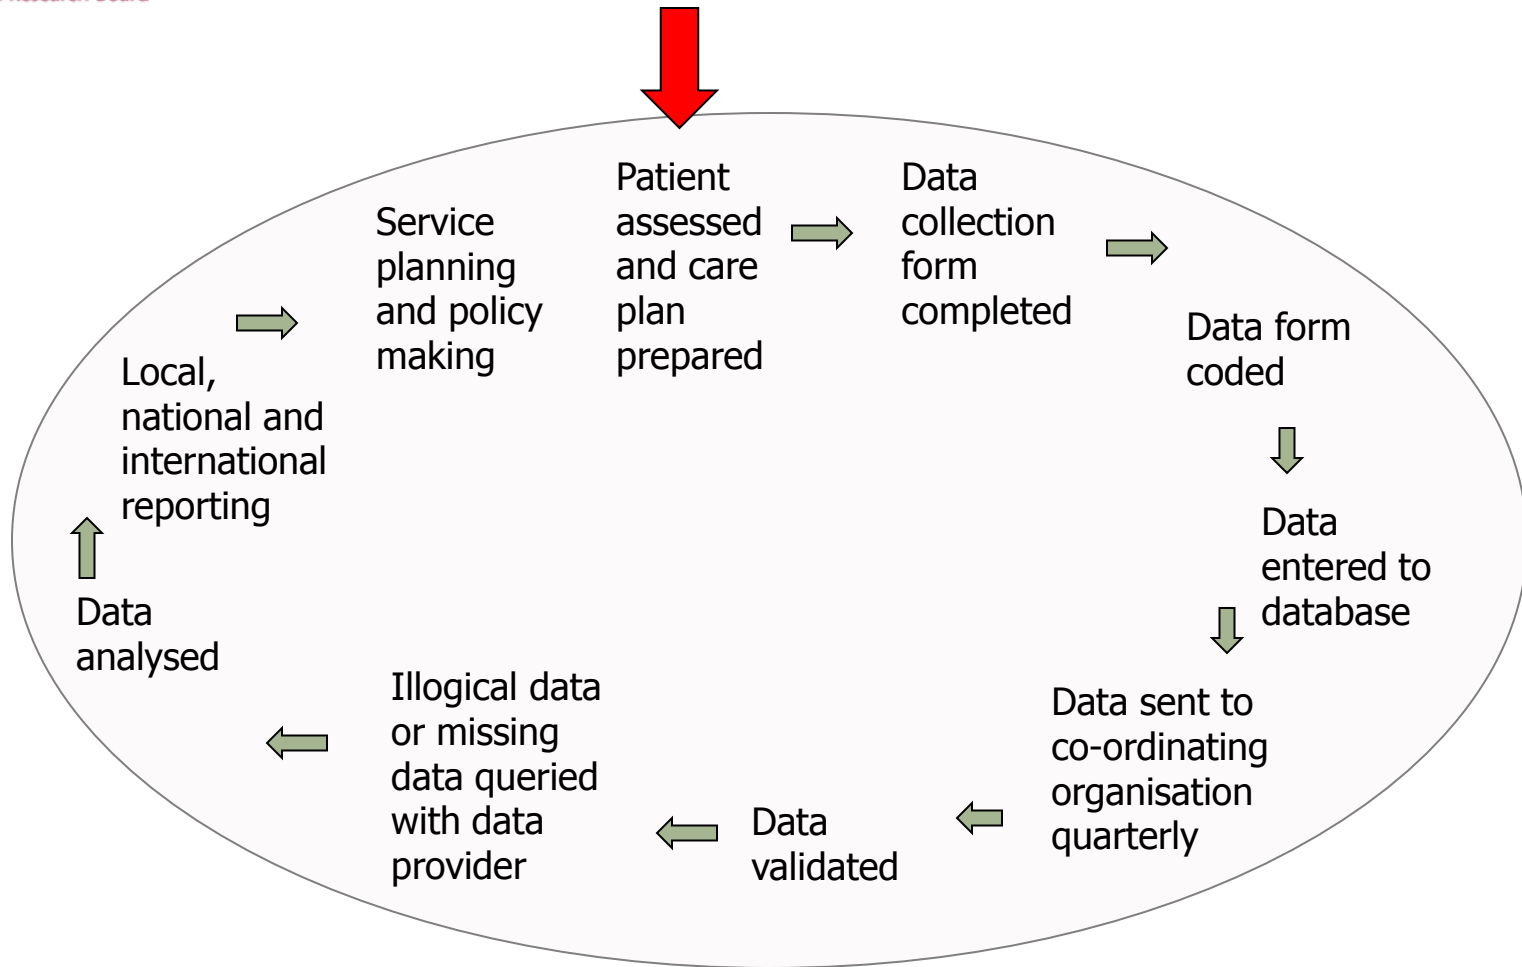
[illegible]

Patient assessed and care plan prepared

Data collection form completed

Data form coded

Data entered to database

Data sent to co-ordinating organisation quarterly

Data validated

Illogical data or missing data queried with data provider

Data analysed

Local, national and international reporting

Service planning and policy making